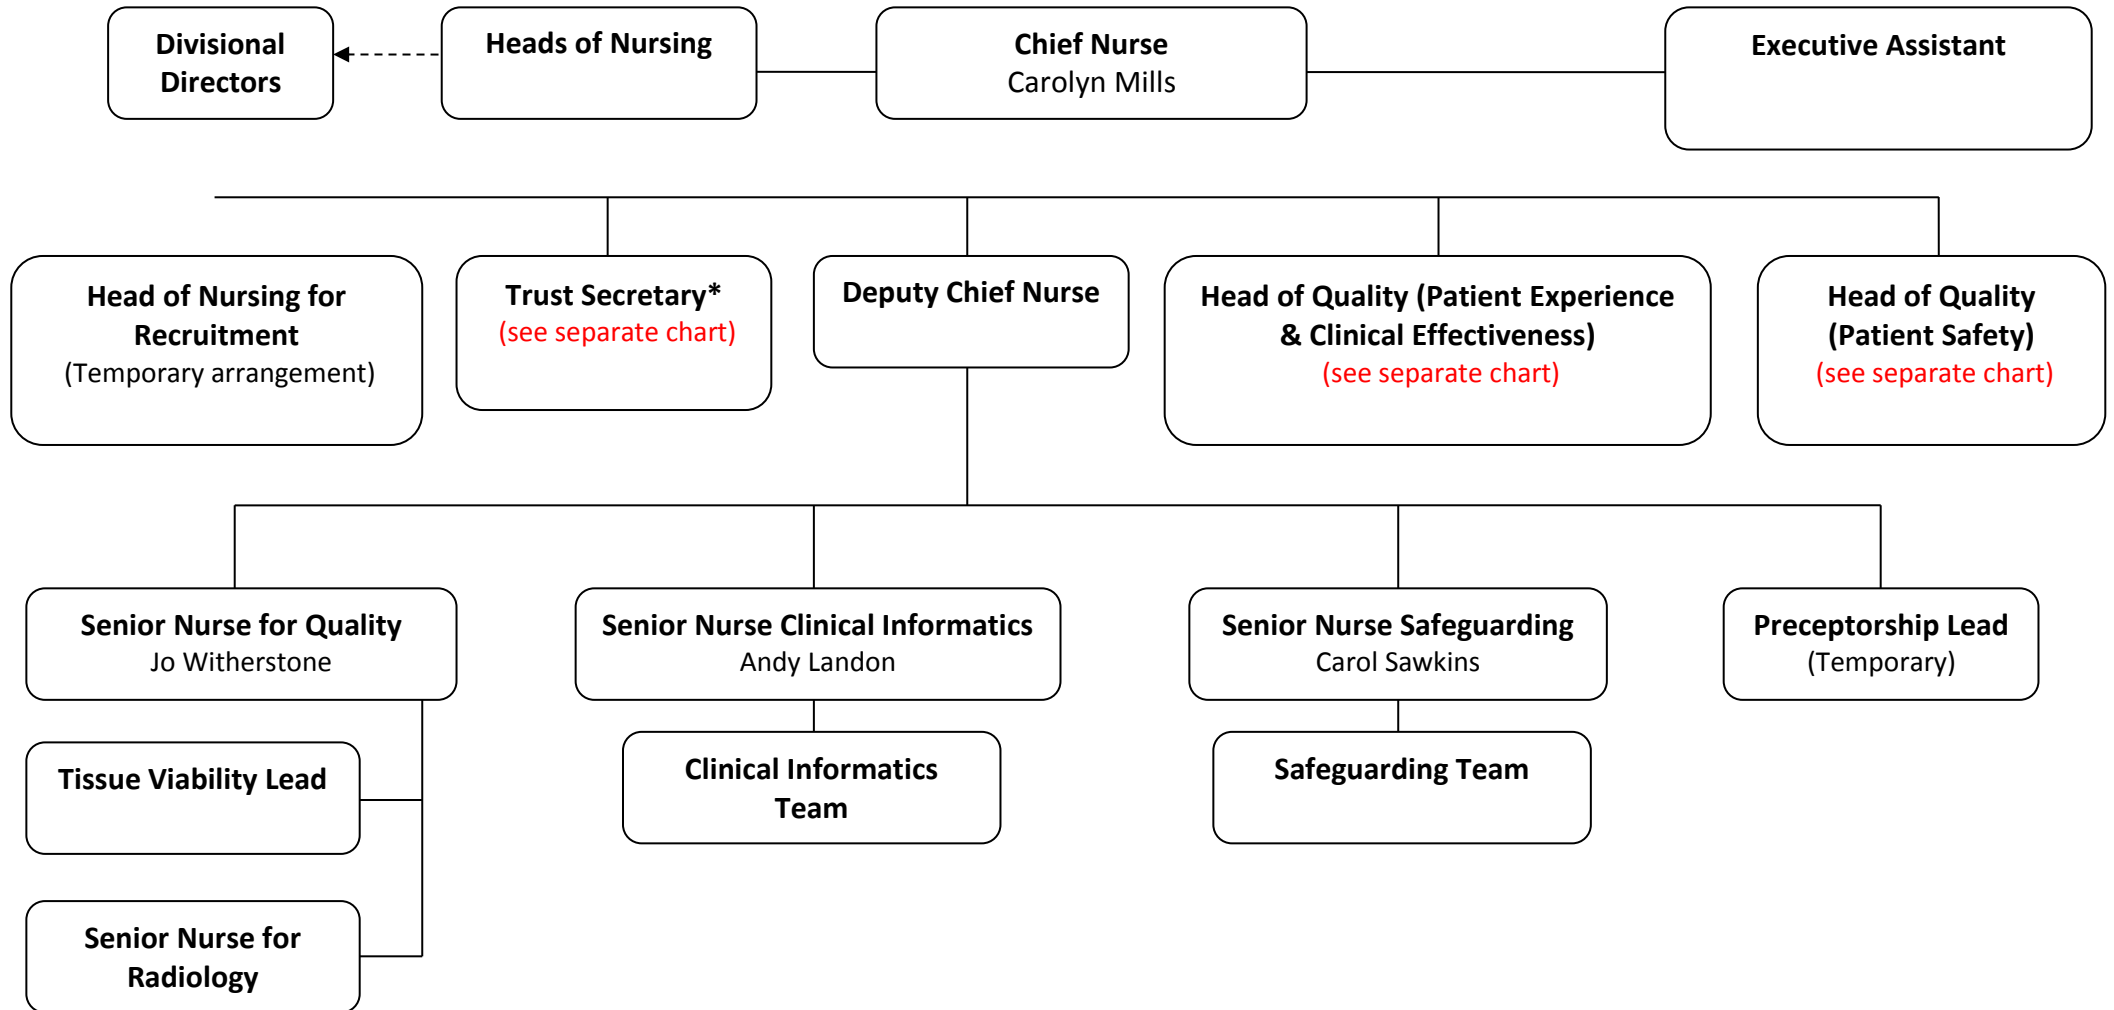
Divisional Directors

Heads of Nursing

Chief Nurse
Carolyn Mills

Executive Assistant

Head of Nursing for Recruitment
(Temporary arrangement)

Trust Secretary*
(see separate chart)

Deputy Chief Nurse

Head of Quality (Patient Experience & Clinical Effectiveness)
(see separate chart)

Head of Quality (Patient Safety)
(see separate chart)

Senior Nurse for Quality
Jo Witherstone

Senior Nurse Clinical Informatics
Andy Landon

Senior Nurse Safeguarding
Carol Sawkins

Preceptorship Lead
(Temporary)

Tissue Viability Lead

Clinical Informatics Team

Safeguarding Team

Senior Nurse for Radiology